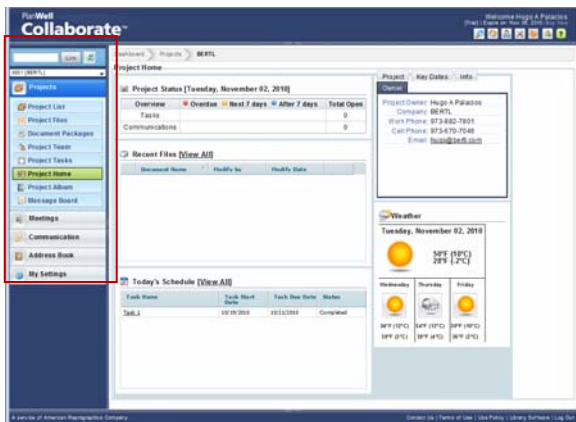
PlanWell
Collaborate

Welcome Hugo A Palacios
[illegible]

Link
0001 [BERTL]

Projects
Project List
Project Files
Document Packages
Project Team
Project Tasks
Project Home
Project Album
Message Board
Meetings
Communication
Address Book
My Settings

Dashboard > Projects > BERTL

Project Home

Project Status [Tuesday, November 02, 2010]

| Overview | Overdue | Next 7 days | After 7 days | Total Open |
|---|---|---|---|---|
| Tasks | | | | 0 |
| Communications | | | | 0 |

Recent Files [View All]

| Document Name | Modify by | Modify Date |
|---|---|---|

Today's Schedule [View All]

| Task Name | Task Start Date | Task Due Date | Status |
|---|---|---|---|
| Task 1 | 10/18/2010 | 10/11/2010 | Completed |

Project | Key Dates | Info
Owner
Project Owner: Hugo A Palacios
Company: BERTL
Work Phone: 973-882-7801
Cell Phone: 973-670-7046
Email: hugo@bertl.com

Weather
Tuesday, November 02, 2010
50°F (10°C)
28°F (-2°C)

| Wednesday | Thursday | Friday |
|---|---|---|
| 50°F (10°C) | 54°F (12°C) | 50°F (10°C) |
| 33°F (1°C) | 39°F (4°C) | 36°F (2°C) |

A service of American Reprographics Company
Contact Us | Terms of Use | Use Policy | Library Software | Log Out